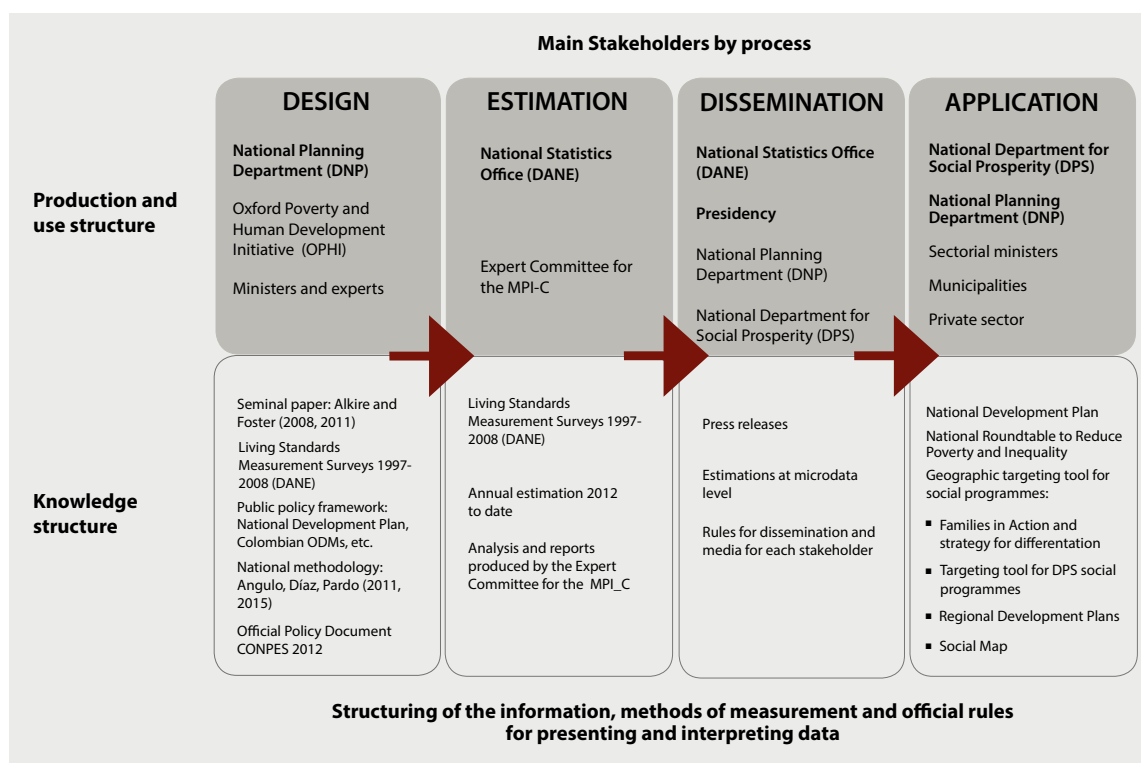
Main Stakeholders by process

Production and use structure

Knowledge structure

DESIGN

National Planning Department (DNP)

Oxford Poverty and Human Development Initiative (OPHI)

Ministers and experts

Seminal paper: Alkire and Foster (2008, 2011)

Living Standards Measurement Surveys 1997-2008 (DANE)

Public policy framework: National Development Plan, Colombian ODMs, etc.

National methodology: Angulo, Díaz, Pardo (2011, 2015)

Official Policy Document CONPES 2012

ESTIMATION

National Statistics Office (DANE)

Expert Committee for the MPI-C

Living Standards Measurement Surveys 1997-2008 (DANE)

Annual estimation 2012 to date

Analysis and reports produced by the Expert Committee for the MPI_C

DISSEMINATION

National Statistics Office (DANE)

Presidency

National Planning Department (DNP)

National Department for Social Prosperity (DPS)

Press releases

Estimations at microdata level

Rules for dissemination and media for each stakeholder

APPLICATION

National Department for Social Prosperity (DPS)

National Planning Department (DNP)

Sectorial ministers

Municipalities

Private sector

National Development Plan

National Roundtable to Reduce Poverty and Inequality

Geographic targeting tool for social programmes:

- Families in Action and strategy for differentation
- Targeting tool for DPS social programmes
- Regional Development Plans
- Social Map

Structuring of the information, methods of measurement and official rules for presenting and interpreting data